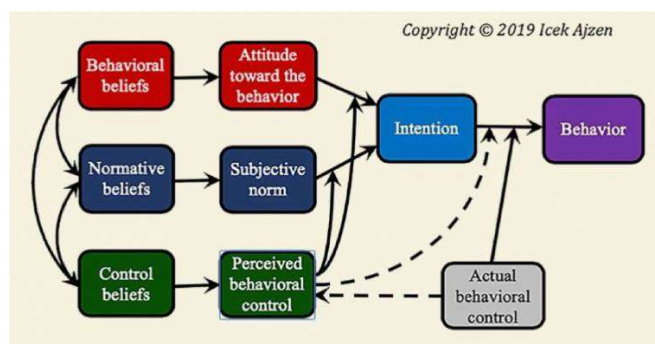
Copyright © 2019 Icek Ajzen

Behavioral beliefs

Attitude toward the behavior

Normative beliefs

Subjective norm

Control beliefs

Perceived behavioral control

Intention

Behavior

Actual behavioral control